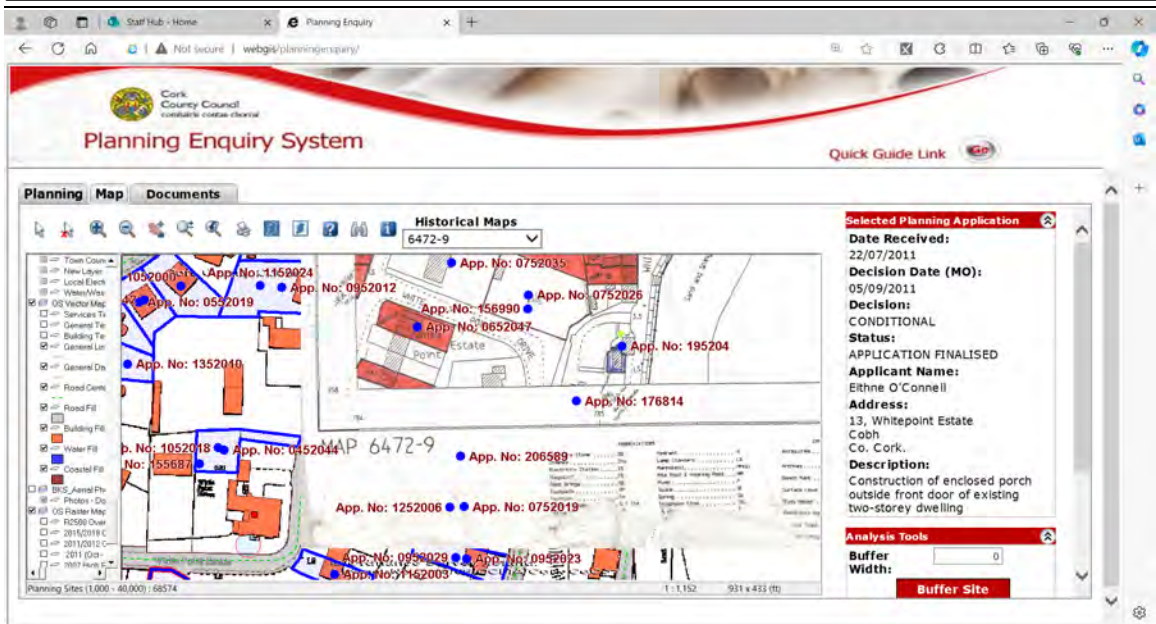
Staff Hub - Home
Planning Enquiry
Not secure | webgis/planningenquiry/

Cork County Council
comhairle contae chorcaí

Planning Enquiry System

Quick Guide Link

Planning Map Documents

Historical Maps
6472-9

Town Coun
New Layer
Local Elect
Water/Was
OS Vector Map
Services Te
General Te
Building Te
General Lin
General Da
Road Centr
Road Fill
Building Fill
Water Fill
Coastal Fill
BKS_Aerial Ph
Photos - Do
OS Raster Map
R2500 Over
2015/2019 C
2011/2012 C
2011 (Oct -
2007 Holt E

App. No: 1152024
App. No: 0552019
App. No: 0952012
App. No: 0752035
App. No: 0752026
App. No: 156990
App. No: 0652047
App. No: 195204
App. No: 1352010
App. No: 176814
App. No: 1052018
App. No: 0452044
App. No: 155687
App. No: 206589
MAP 6472-9
App. No: 1252006
App. No: 0752019
App. No: 0952029
App. No: 0952023
App. No: 1152003

Planning Sites (1,000 - 40,000) : 68574
1 : 1,152
931 x 433 (ft)

Selected Planning Application
Date Received:
22/07/2011
Decision Date (MO):
05/09/2011
Decision:
CONDITIONAL
Status:
APPLICATION FINALISED
Applicant Name:
Eithne O'Connell
Address:
13, Whitepoint Estate
Cobh
Co. Cork.
Description:
Construction of enclosed porch outside front door of existing two-storey dwelling

Analysis Tools
Buffer Width:
0
Buffer Site